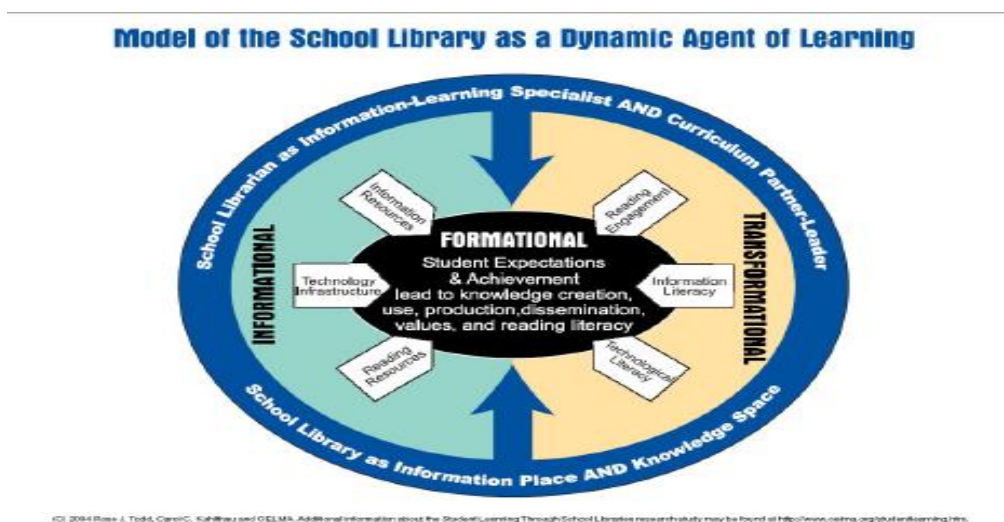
Model of the School Library as a Dynamic Agent of Learning

School Librarian as Information-Learning Specialist AND Curriculum Partner-Leader

INFORMATIONAL

TRANSFORMATIONAL

Information Resources

Technology Infrastructure

Reading Resources

Reading Engagement

Information Literacy

Technological Literacy

FORMATIONAL

Student Expectations & Achievement lead to knowledge creation, use, production,dissemination, values, and reading literacy

School Library as Information Place AND Knowledge Space

(C) 2004 Ross J. Todd, Carol C. Kuhlthau and OELMA. Additional information about the Student Learning Through School Libraries research study may be found at http://www.oelma.org/studentlearning.htm.